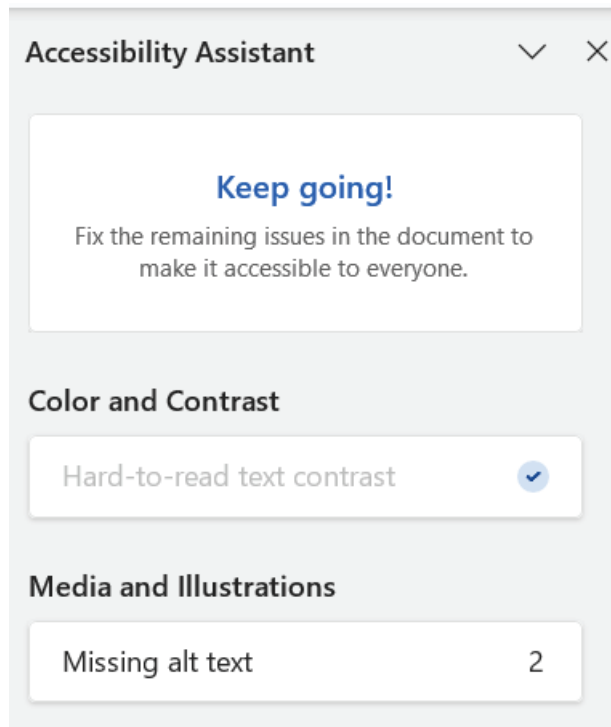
Accessibility Assistant

Keep going!

Fix the remaining issues in the document to make it accessible to everyone.

Color and Contrast

Hard-to-read text contrast

Media and Illustrations

Missing alt text 2